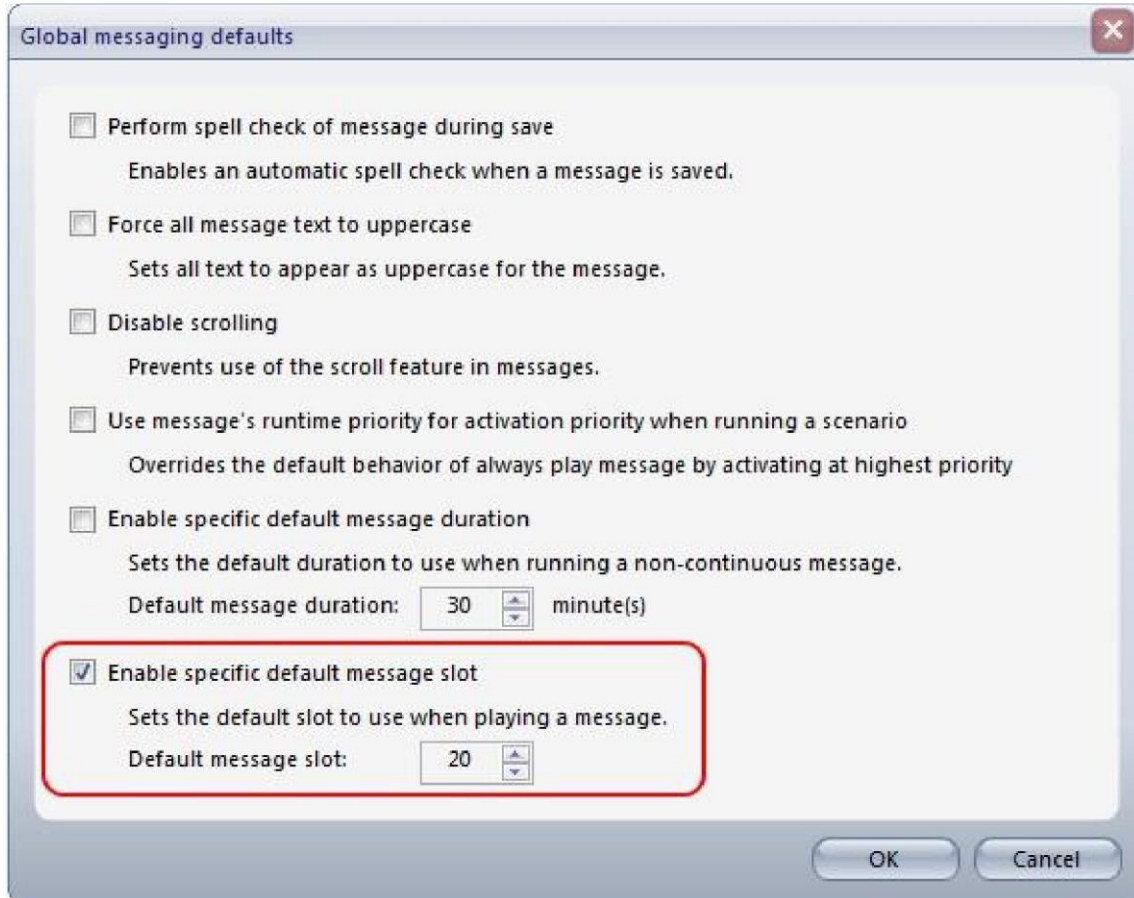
Global messaging defaults

Perform spell check of message during save

Enables an automatic spell check when a message is saved.

Force all message text to uppercase

Sets all text to appear as uppercase for the message.

Disable scrolling

Prevents use of the scroll feature in messages.

Use message's runtime priority for activation priority when running a scenario

Overrides the default behavior of always play message by activating at highest priority

Enable specific default message duration

Sets the default duration to use when running a non-continuous message.

Default message duration: 30 minute(s)

Enable specific default message slot

Sets the default slot to use when playing a message.

Default message slot: 20

OK

Cancel